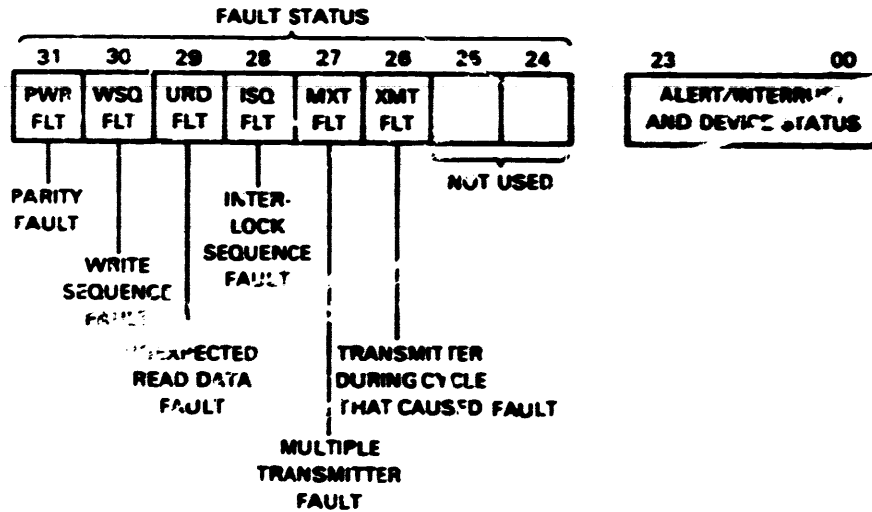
FAULT STATUS

31 30 29 28 27 26 25 24

PWR FLT

WSQ FLT

URD FLT

ISQ FLT

MXT FLT

XMT FLT

23 00

ALERT/INTERRU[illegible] AND DEVIC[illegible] STATUS

NOT USED

PARITY FAULT

INTER-LOCK SEQUENCE FAULT

WRITE SEQUENCE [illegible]

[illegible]EXPECTED READ DATA FAULT

TRANSMITTER DURING CYCLE THAT CAUSED FAULT

MULTIPLE TRANSMITTER FAULT